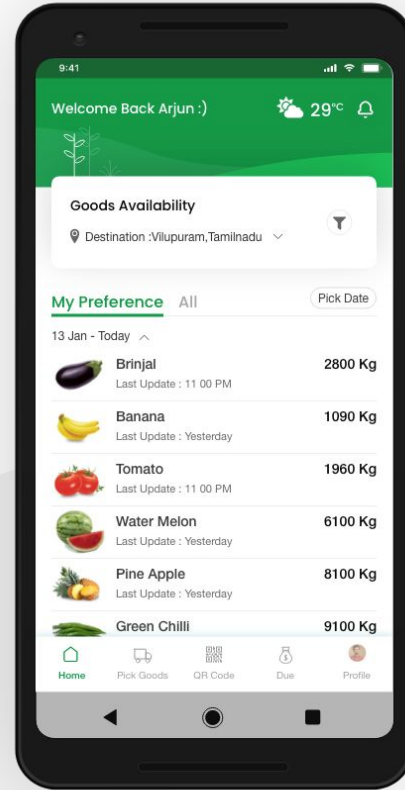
9:41

Welcome Back Arjun :)

29°c

Goods Availability

Destination :Vilupuram,Tamilnadu

My Preference All

Pick Date

13 Jan - Today

Brinjal
Last Update : 11 00 PM
2800 Kg

Banana
Last Update : Yesterday
1090 Kg

Tomato
Last Update : 11 00 PM
1960 Kg

Water Melon
Last Update : Yesterday
6100 Kg

Pine Apple
Last Update : Yesterday
8100 Kg

Green Chilli
9100 Kg

Home
Pick Goods
QR Code
Due
Profile